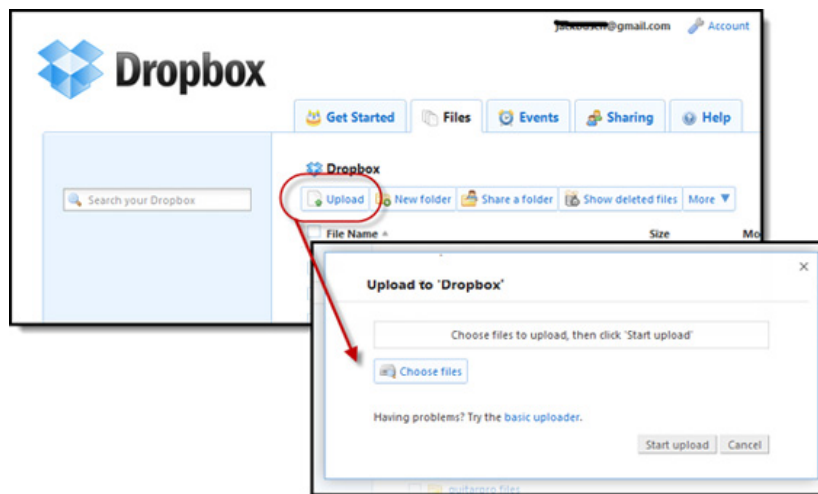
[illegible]@gmail.com Account

Dropbox

Get Started Files Events Sharing Help

Search your Dropbox

Dropbox

Upload New folder Share a folder Show deleted files More

File Name Size Mo

×

Upload to 'Dropbox'

Choose files to upload, then click 'Start upload'

Choose files

Having problems? Try the basic uploader.

Start upload Cancel

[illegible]